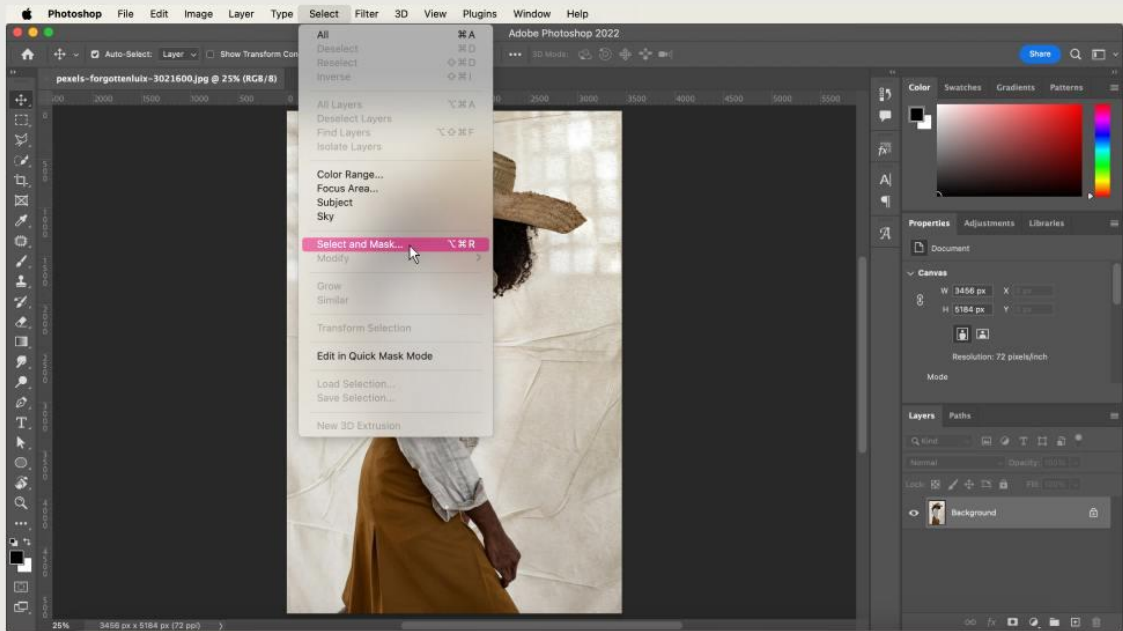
Photoshop File Edit Image Layer Type Select Filter 3D View Plugins Window Help

Adobe Photoshop 2022

Auto-Select: Layer Show Transform Con

3D Mode:

Share

pexels-forgottenluix-3021600.jpg @ 25% (RGB/8)

All ⌘A
Deselect ⌘D
Reselect ⇧⌘D
Inverse ⇧⌘I

All Layers ⌥⌘A
Deselect Layers
Find Layers ⌥⇧⌘F
Isolate Layers

Color Range...
Focus Area...
Subject
Sky

Select and Mask... ⌥⌘R
Modify

Grow
Similar

Transform Selection

Edit in Quick Mask Mode

Load Selection...
Save Selection...

New 3D Extrusion

Color Swatches Gradients Patterns

Properties Adjustments Libraries

Document

Canvas

W 3456 px X
H 5184 px Y

Resolution: 72 pixels/inch

Mode

Layers Paths

Kind

Normal Opacity: 100%

Lock: Fill: 100%

Background

25% 3456 px x 5184 px (72 ppi)